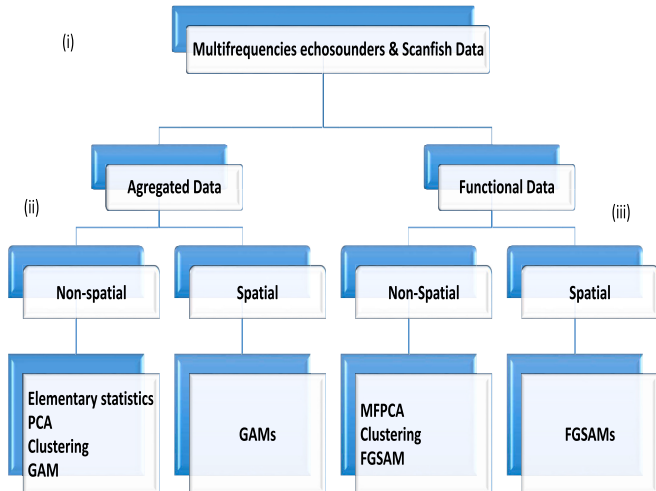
(i)

Multifrequencies echosounders & Scanfish Data

Agregated Data

Functional Data

(ii)

(iii)

Non-spatial

Spatial

Non-Spatial

Spatial

Elementary statistics
PCA
Clustering
GAM

GAMs

MFPCA
Clustering
FGSAM

FGSAMs